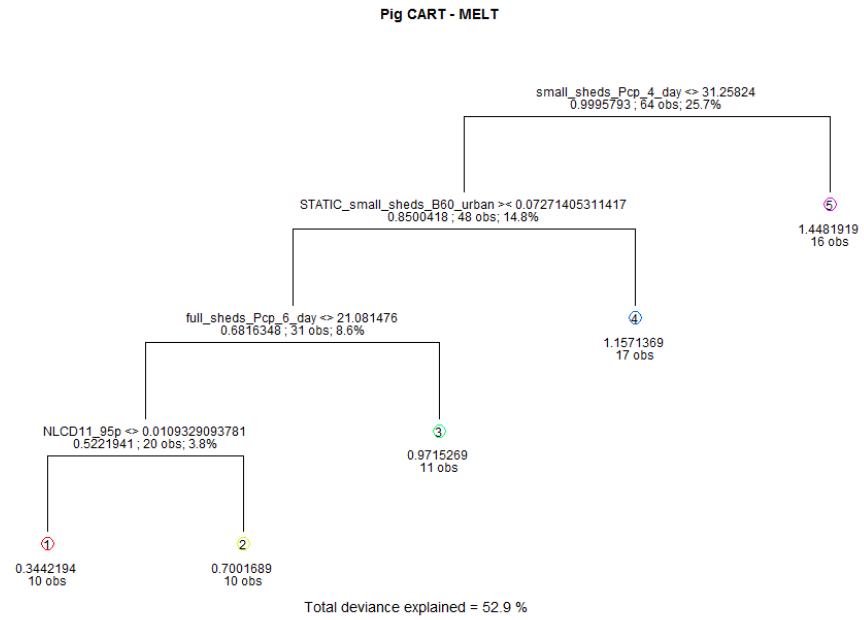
Pig CART - MELT

small_sheds_Pcp_4_day <> 31.25824
0.9995793 ; 64 obs; 25.7%

STATIC_small_sheds_B60_urban >< 0.07271405311417
0.8500418 ; 48 obs; 14.8%

5
1.4481919
16 obs

full_sheds_Pcp_6_day <> 21.081476
0.6816348 ; 31 obs; 8.6%

4
1.1571369
17 obs

NLCD11_95p <> 0.0109329093781
0.5221941 ; 20 obs; 3.8%

3
0.9715269
11 obs

1
0.3442194
10 obs

2
0.7001689
10 obs

Total deviance explained = 52.9 %